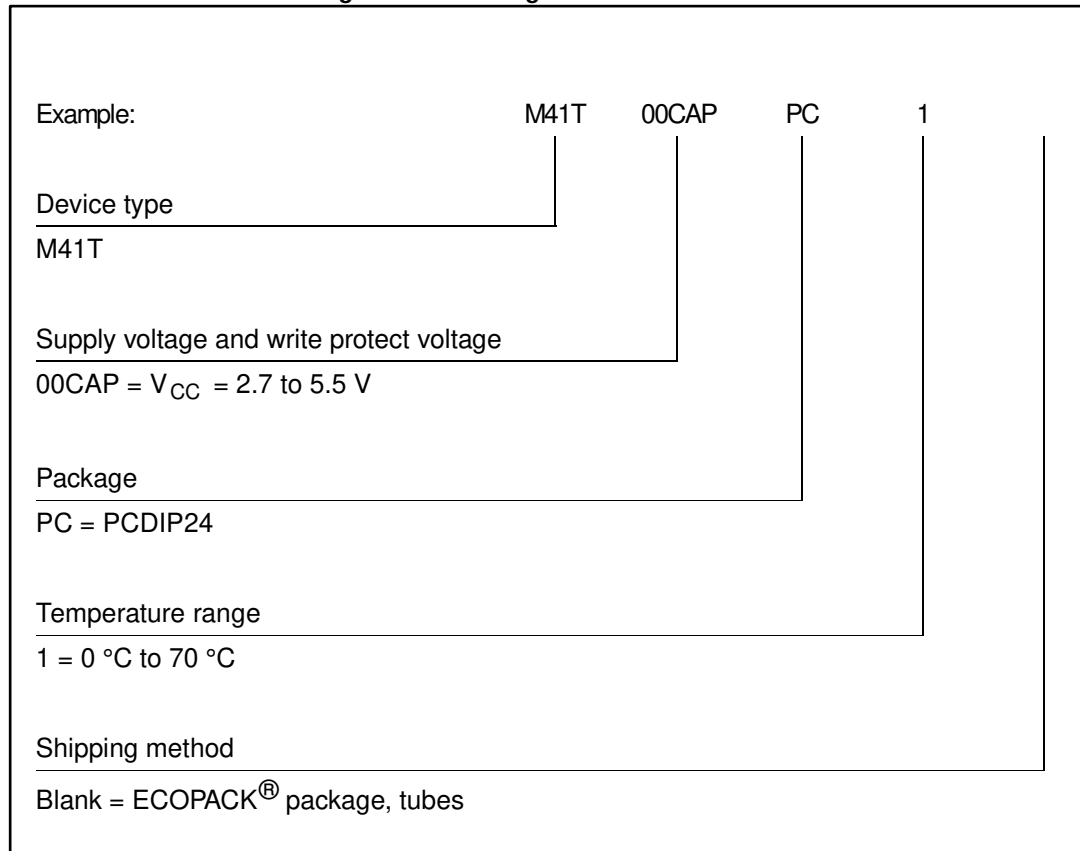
Example: M41T 00CAP PC 1

Device type

M41T

Supply voltage and write protect voltage

00CAP = $V_{CC}$ = 2.7 to 5.5 V

Package

PC = PCDIP24

Temperature range

1 = 0 °C to 70 °C

Shipping method

Blank = ECOPACK$^{®}$ package, tubes